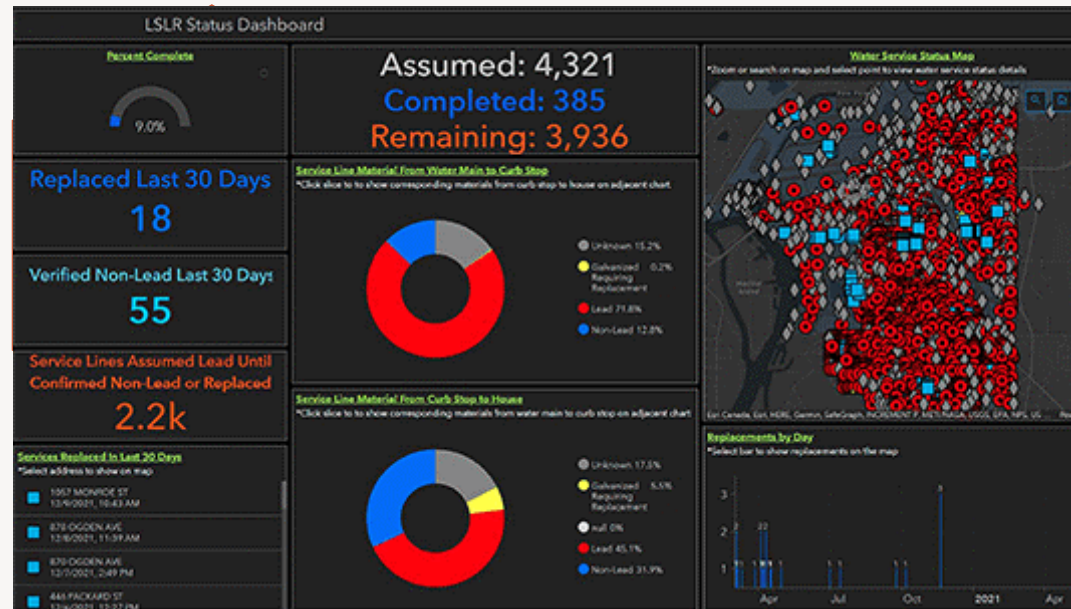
LSLR Status Dashboard

Percent Complete

9.0%

Replaced Last 30 Days

18

Verified Non-Lead Last 30 Days

55

Service Lines Assumed Lead Until Confirmed Non-Lead or Replaced

2.2k

Services Replaced In Last 30 Days

*Select address to show on map

1057 MONROE ST
12/9/2021, 10:43 AM

870 OGDEN AVE
12/8/2021, 11:59 AM

870 OGDEN AVE
12/7/2021, 2:49 PM

446 PACKARD ST
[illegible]

Assumed: 4,321

Completed: 385

Remaining: 3,936

Service Line Material From Water Main to Curb Stop

*Click slice to to show corresponding materials from curb stop to house on adjacent chart

Unknown 15.2%

Galvanized Requiring Replacement 0.2%

Lead 71.8%

Non-Lead 12.8%

Service Line Material From Curb Stop to House

*Click slice to to show corresponding materials from water main to curb stop on adjacent chart

Unknown 17.5%

Galvanized Requiring Replacement 5.5%

null 0%

Lead 45.1%

Non-Lead 31.9%

Water Service Status Map

*Zoom or search on map and select point to view water service status details

Esri Canada, Esri, HERE, Garmin, SafeGraph, INCREMENT P, METI/NASA, USGS, EPA, NPS, US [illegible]

Replacements by Day

*Select bar to show replacements on the map

3
2
1

Apr
Jul
Oct
2021
Apr